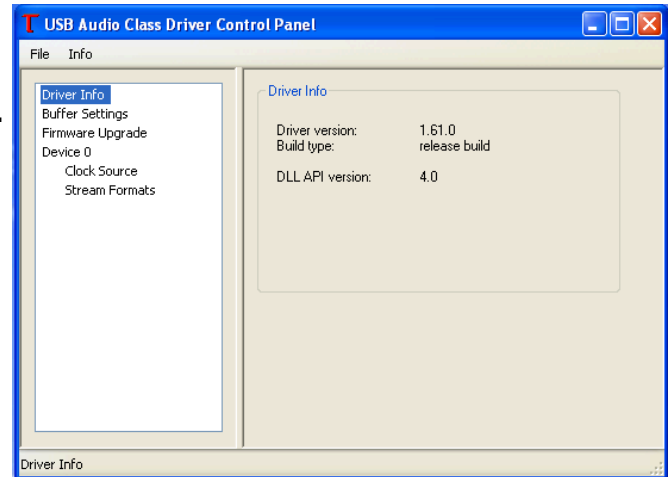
T USB Audio Class Driver Control Panel

File Info

Driver Info
Buffer Settings
Firmware Upgrade
Device 0
Clock Source
Stream Formats

Driver Info

Driver version: 1.61.0
Build type: release build

DLL API version: 4.0

Driver Info